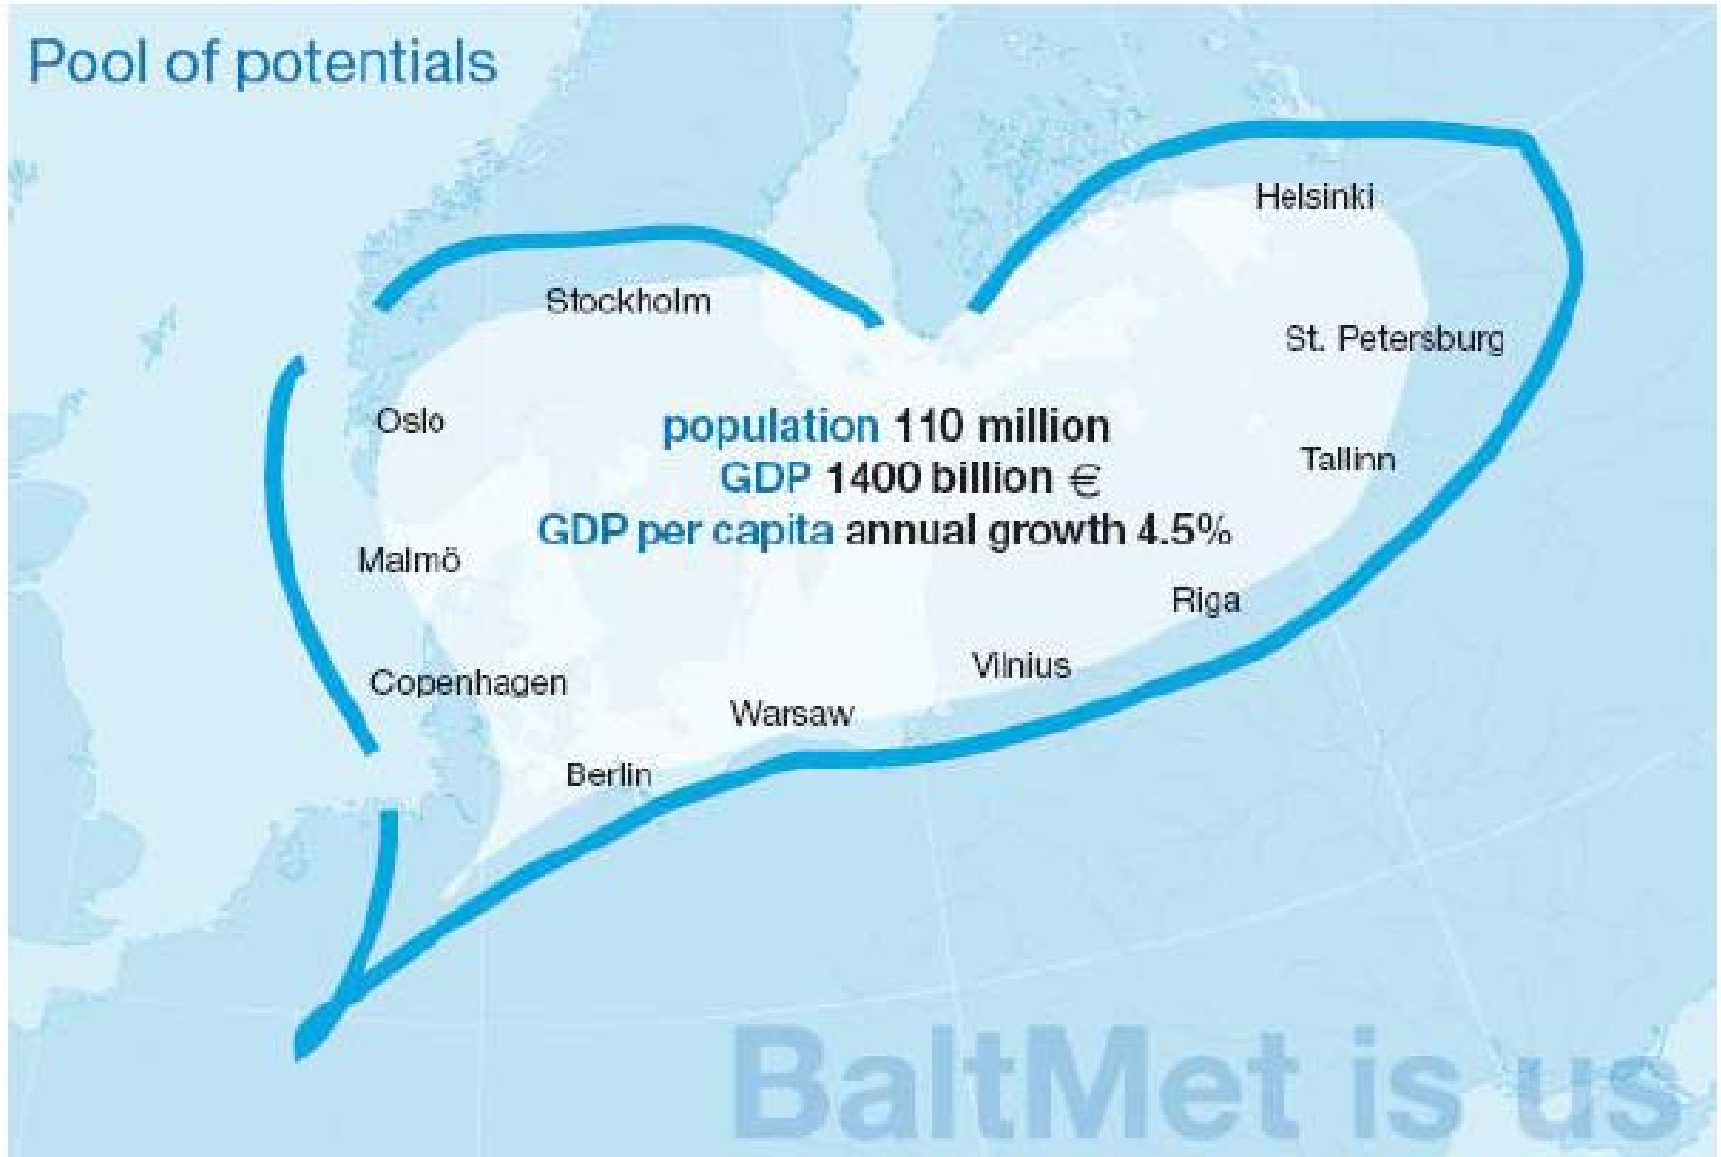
Pool of potentials

Helsinki

Stockholm

St. Petersburg

Oslo

population 110 million
GDP 1400 billion €
GDP per capita annual growth 4.5%

Tallinn

Malmö

Riga

Vilnius

Copenhagen

Warsaw

Berlin

BaltMet is us